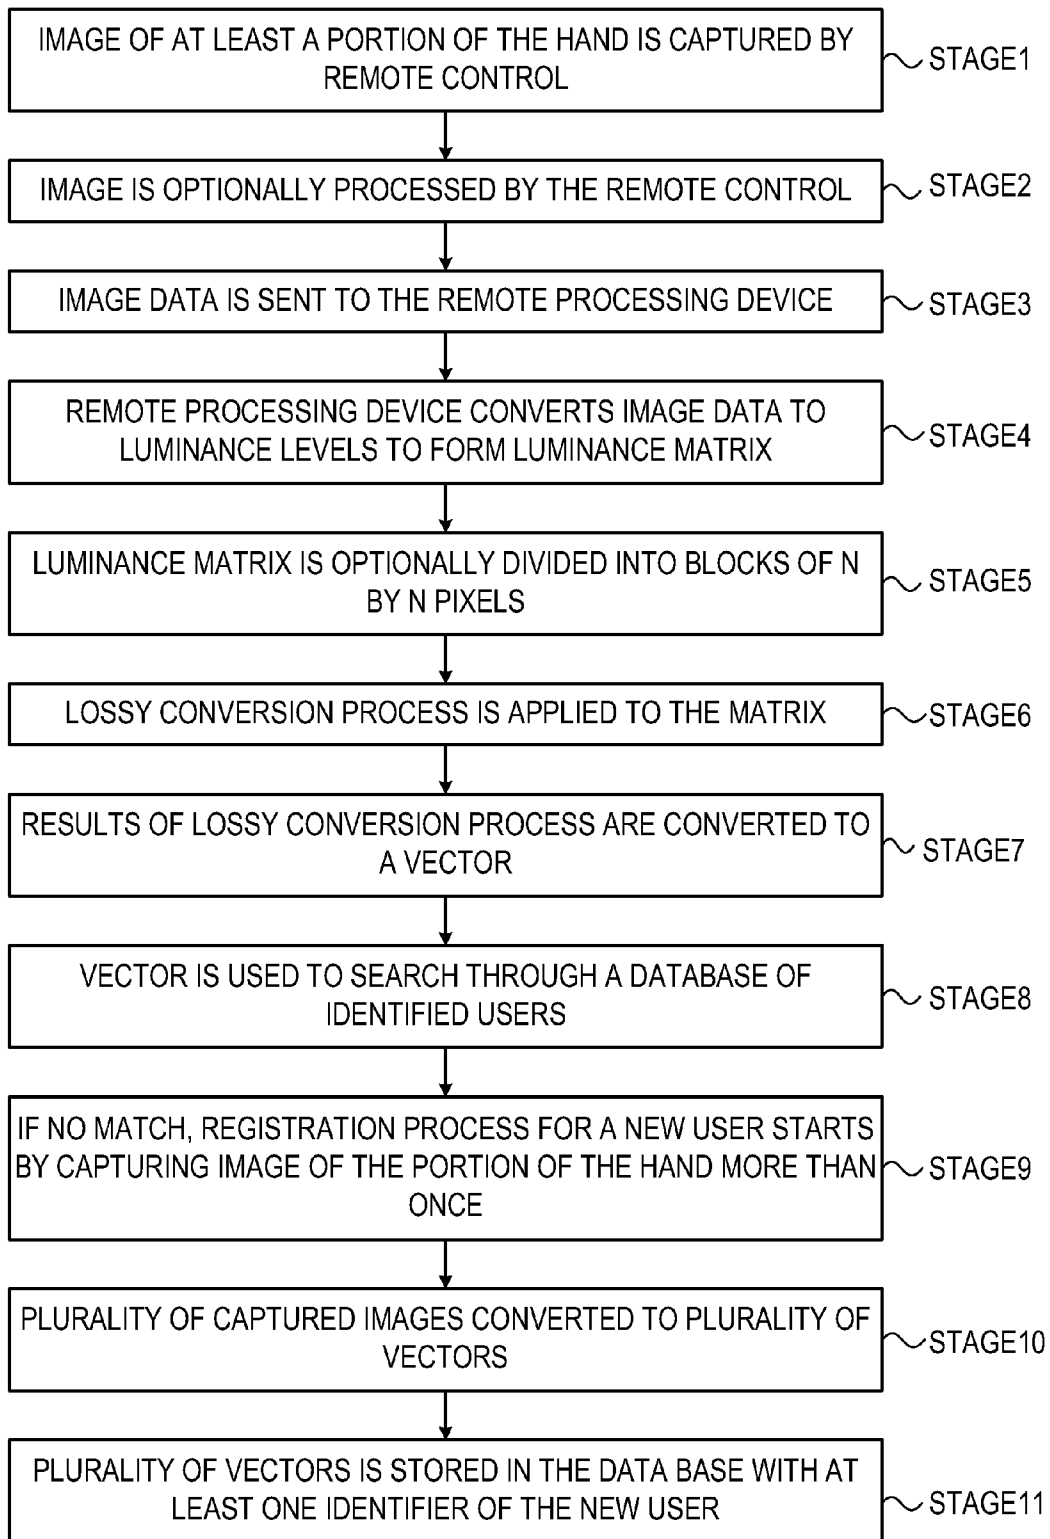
IMAGE OF AT LEAST A PORTION OF THE HAND IS CAPTURED BY REMOTE CONTROL

STAGE1

IMAGE IS OPTIONALLY PROCESSED BY THE REMOTE CONTROL

STAGE2

IMAGE DATA IS SENT TO THE REMOTE PROCESSING DEVICE

STAGE3

REMOTE PROCESSING DEVICE CONVERTS IMAGE DATA TO LUMINANCE LEVELS TO FORM LUMINANCE MATRIX

STAGE4

LUMINANCE MATRIX IS OPTIONALLY DIVIDED INTO BLOCKS OF N BY N PIXELS

STAGE5

LOSSY CONVERSION PROCESS IS APPLIED TO THE MATRIX

STAGE6

RESULTS OF LOSSY CONVERSION PROCESS ARE CONVERTED TO A VECTOR

STAGE7

VECTOR IS USED TO SEARCH THROUGH A DATABASE OF IDENTIFIED USERS

STAGE8

IF NO MATCH, REGISTRATION PROCESS FOR A NEW USER STARTS BY CAPTURING IMAGE OF THE PORTION OF THE HAND MORE THAN ONCE

STAGE9

PLURALITY OF CAPTURED IMAGES CONVERTED TO PLURALITY OF VECTORS

STAGE10

PLURALITY OF VECTORS IS STORED IN THE DATA BASE WITH AT LEAST ONE IDENTIFIER OF THE NEW USER

STAGE11